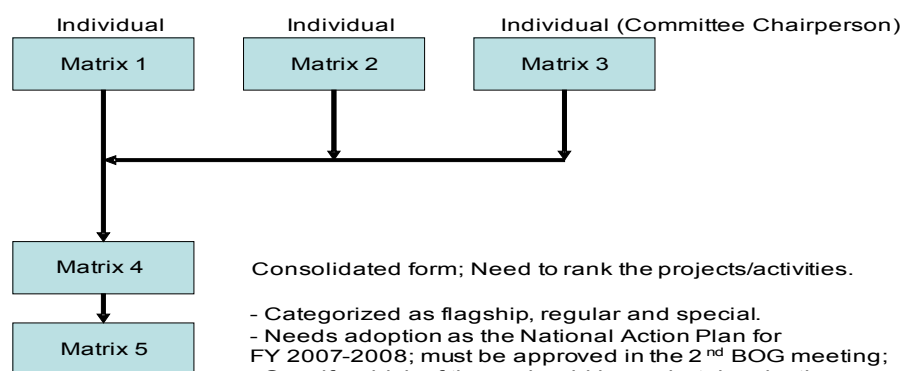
Individual

Matrix 1

Individual

Matrix 2

Individual (Committee Chairperson)

Matrix 3

Matrix 4

Consolidated form; Need to rank the projects/activities.

Matrix 5

- Categorized as flagship, regular and special.
- Needs adoption as the National Action Plan for FY 2007-2008; must be approved in the 2$^{nd}$ BOG meeting;
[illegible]